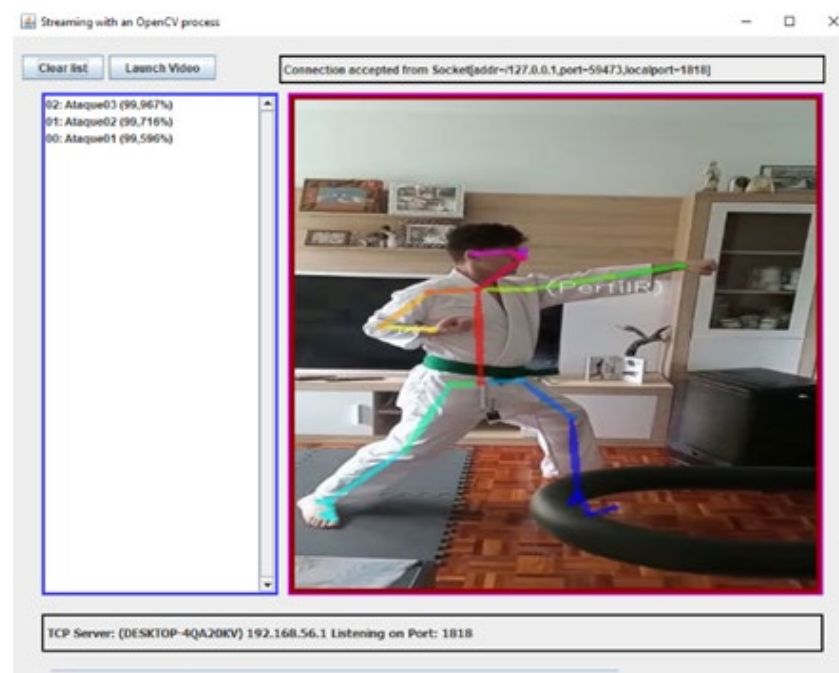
Streaming with an OpenCV process

Clear list | Launch Video

Connection accepted from Socket[addr=/127.0.0.1,port=59473,localport=1818]

02: Ataque03 (99,967%)
01: Ataque02 (99,716%)
00: Ataque01 (99,596%)

(PerfilR)

TCP Server: (DESKTOP-4QA20KV) 192.168.56.1 Listening on Port: 1818